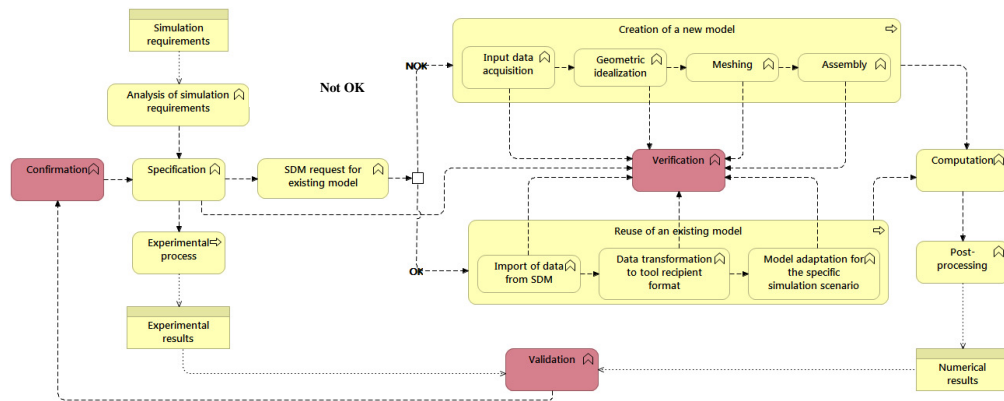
Simulation requirements

Analysis of simulation requirements

Not OK

NOK

Creation of a new model

Input data acquisition

Geometric idealization

Meshing

Assembly

Confirmation

Specification

SDM request for existing model

Verification

Computation

Reuse of an existing model

Experimental process

OK

Import of data from SDM

Data transformation to tool recipient format

Model adaptation for the specific simulation scenario

Post-processing

Experimental results

Validation

Numerical results